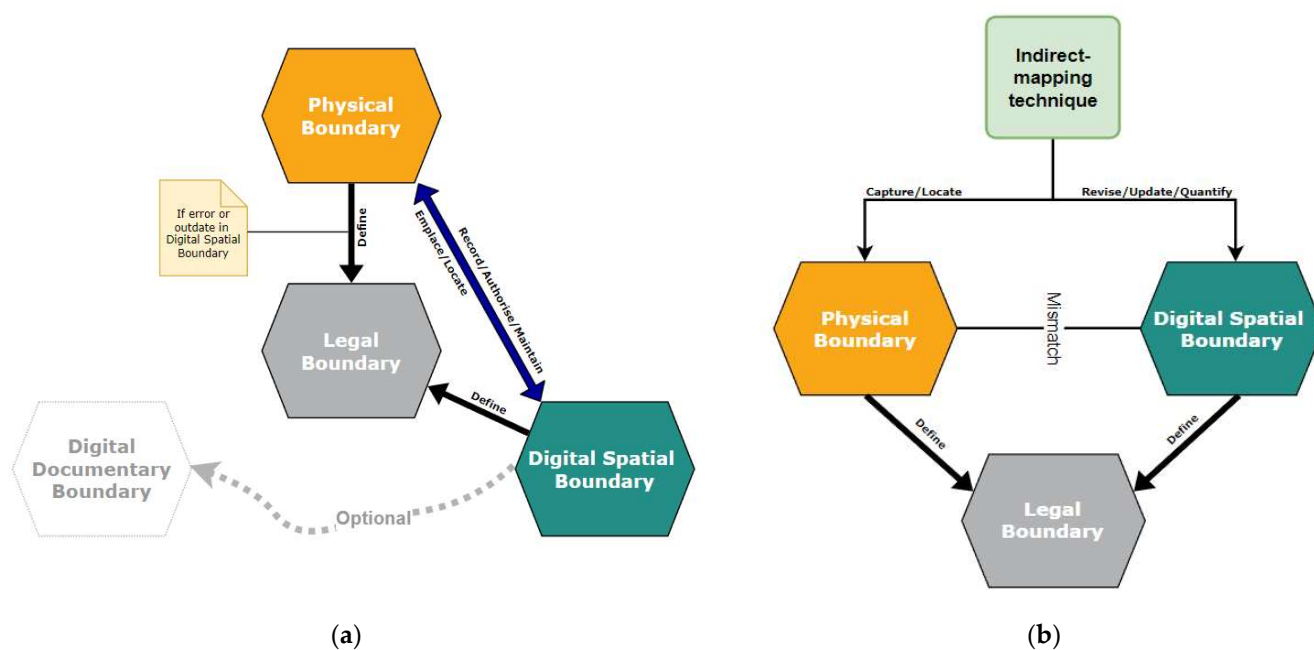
Physical Boundary

If error or outdate in Digital Spatial Boundary

Define

Record/Authorise/Maintain

Emplace/Locate

Legal Boundary

Define

Digital Documentary Boundary

Digital Spatial Boundary

Optional

(a)

Indirect-mapping technique

Capture/Locate

Revise/Update/Quantify

Physical Boundary

Mismatch

Digital Spatial Boundary

Define

Define

Legal Boundary

(b)